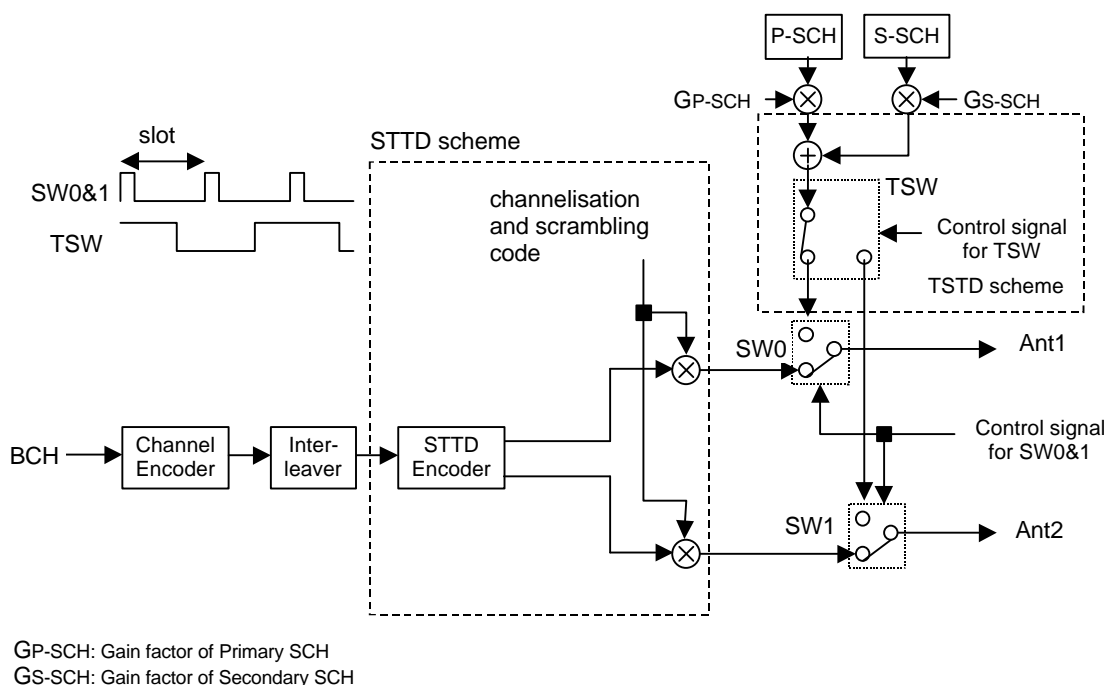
P-SCH
S-SCH
GP-SCH
GS-SCH
slot
STTD scheme
SW0&1
TSW
channelisation and scrambling code
TSW
Control signal for TSW
TSTD scheme
SW0
Ant1
Control signal for SW0&1
BCH
Channel Encoder
Inter-leaver
STTD Encoder
SW1
Ant2

GP-SCH: Gain factor of Primary SCH
GS-SCH: Gain factor of Secondary SCH